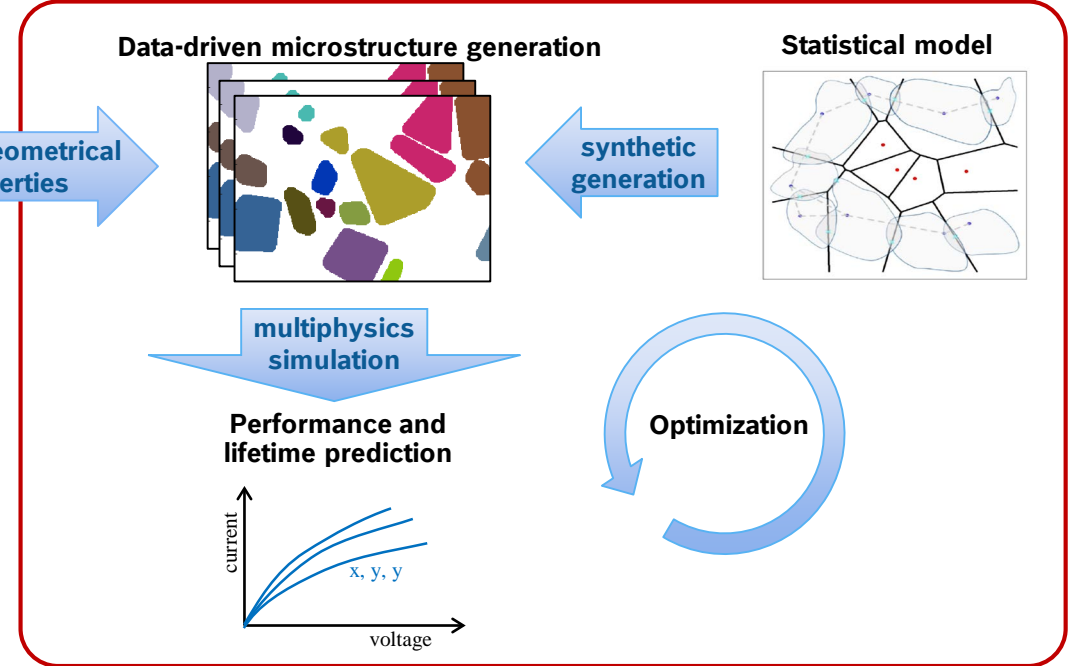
Data-driven microstructure generation

Statistical model

eometrical
erties

synthetic
generation

multiphysics
simulation

Performance and
lifetime prediction

Optimization

current

x, y, y

voltage